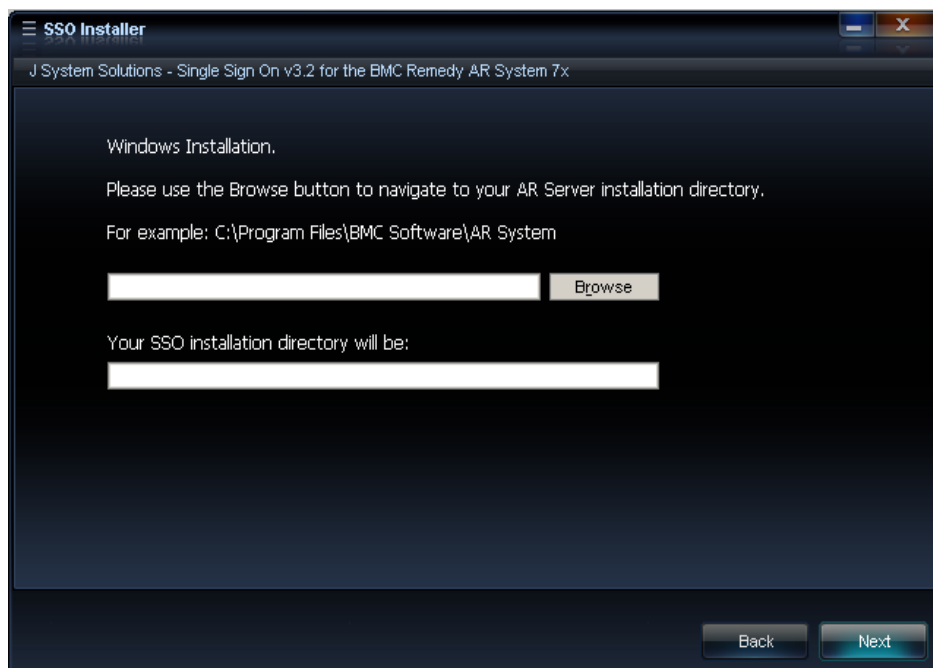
SSO Installer

J System Solutions - Single Sign On v3.2 for the BMC Remedy AR System 7x

Windows Installation.

Please use the Browse button to navigate to your AR Server installation directory.

For example: C:\Program Files\BMC Software\AR System

Browse

Your SSO installation directory will be:

Back

Next